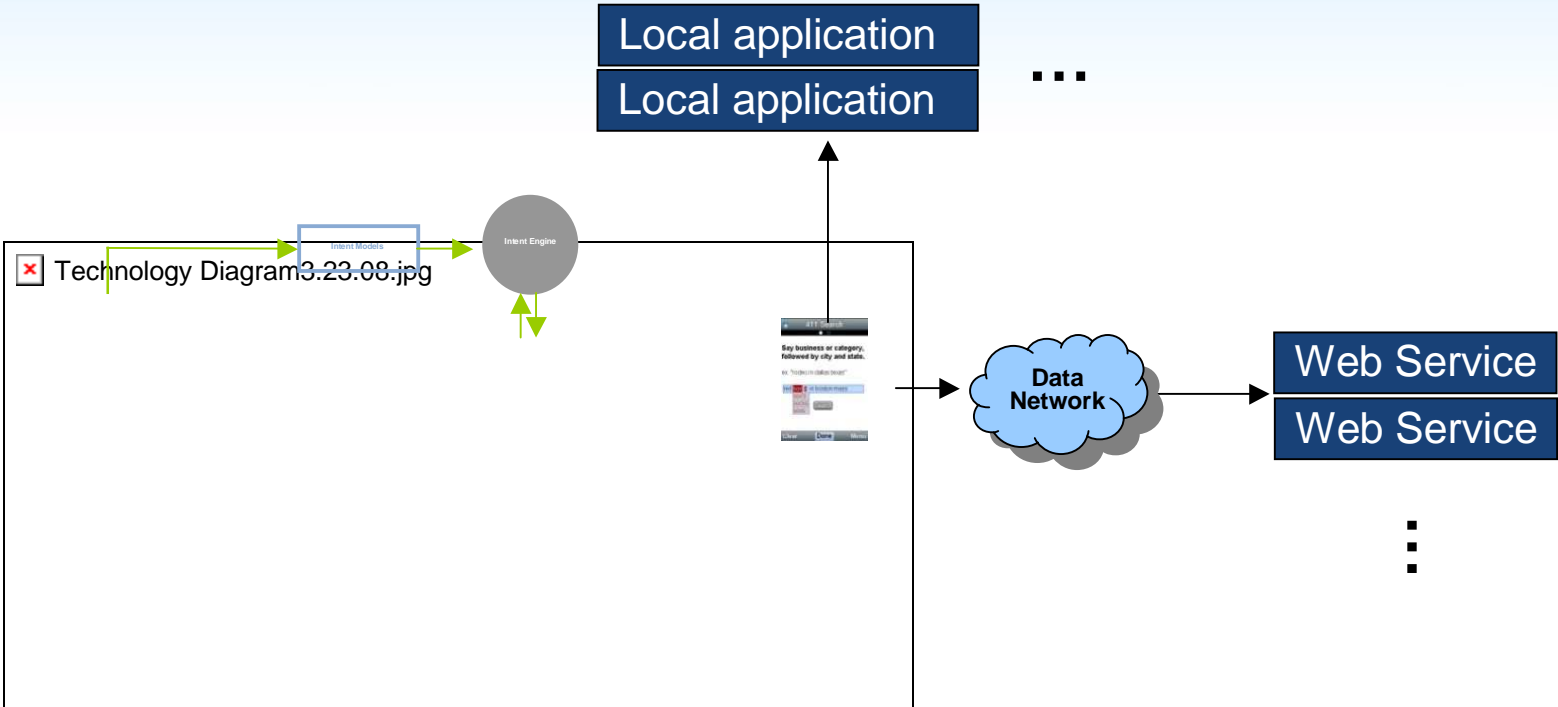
Local application
Local application
...

Intent Models
Intent Engine

Technology Diagram3.23.08.jpg

411 Search
Say business or category, followed by city and state.
Clear Done Menu

Data Network

Web Service
Web Service
⋮